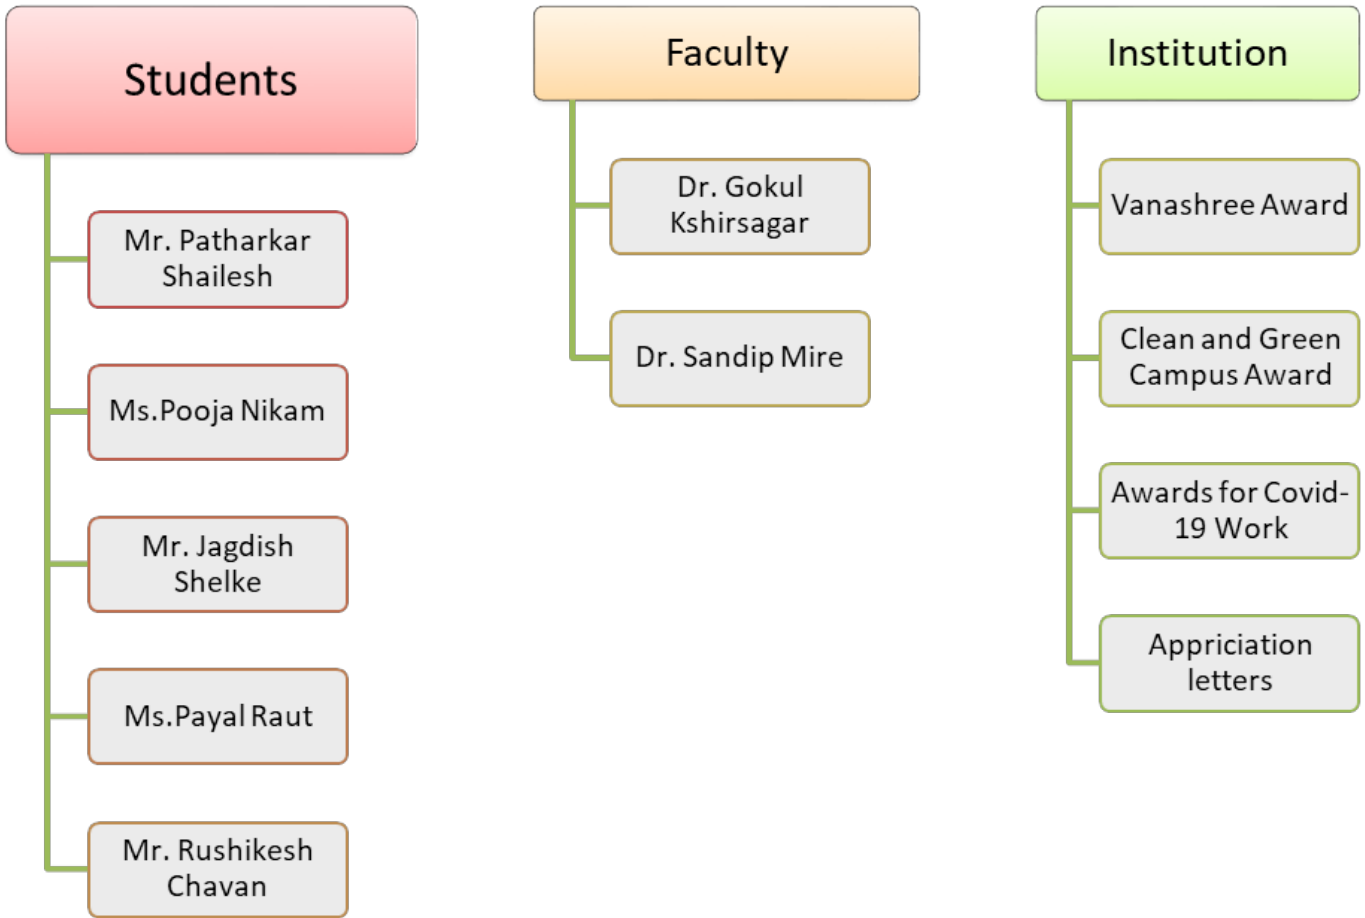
Students

Mr. Patharkar Shailesh

Ms.Pooja Nikam

Mr. Jagdish Shelke

Ms.Payal Raut

Mr. Rushikesh Chavan

Faculty

Dr. Gokul Kshirsagar

Dr. Sandip Mire

Institution

Vanashree Award

Clean and Green Campus Award

Awards for Covid-19 Work

Appriciation letters